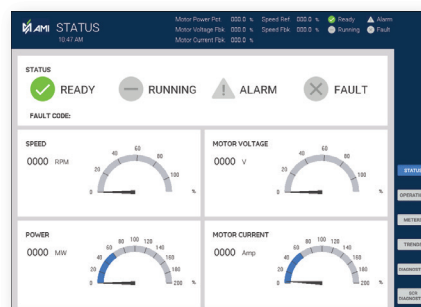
AMI STATUS
10:47 AM

Motor Power Pct 000.0 %
Motor Voltage Fbk 000.0 %
Motor Current Fbk 000.0 %
Speed Ref 000.0 %
Speed Fbk 000.0 %
Ready
Running
Alarm
Fault

STATUS
READY
RUNNING
ALARM
FAULT
FAULT CODE:

SPEED
0000 RPM
0 20 40 60 80 100 %

MOTOR VOLTAGE
0000 V
0 20 40 60 80 100 %

POWER
0000 MW
0 20 40 60 80 100 120 140 160 180 200 %

MOTOR CURRENT
0000 Amp
0 20 40 60 80 100 120 140 160 180 200 %

STATUS
OPERATI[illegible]
METER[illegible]
TREND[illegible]
DIAGNOST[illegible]
SCR DIAGNOST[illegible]